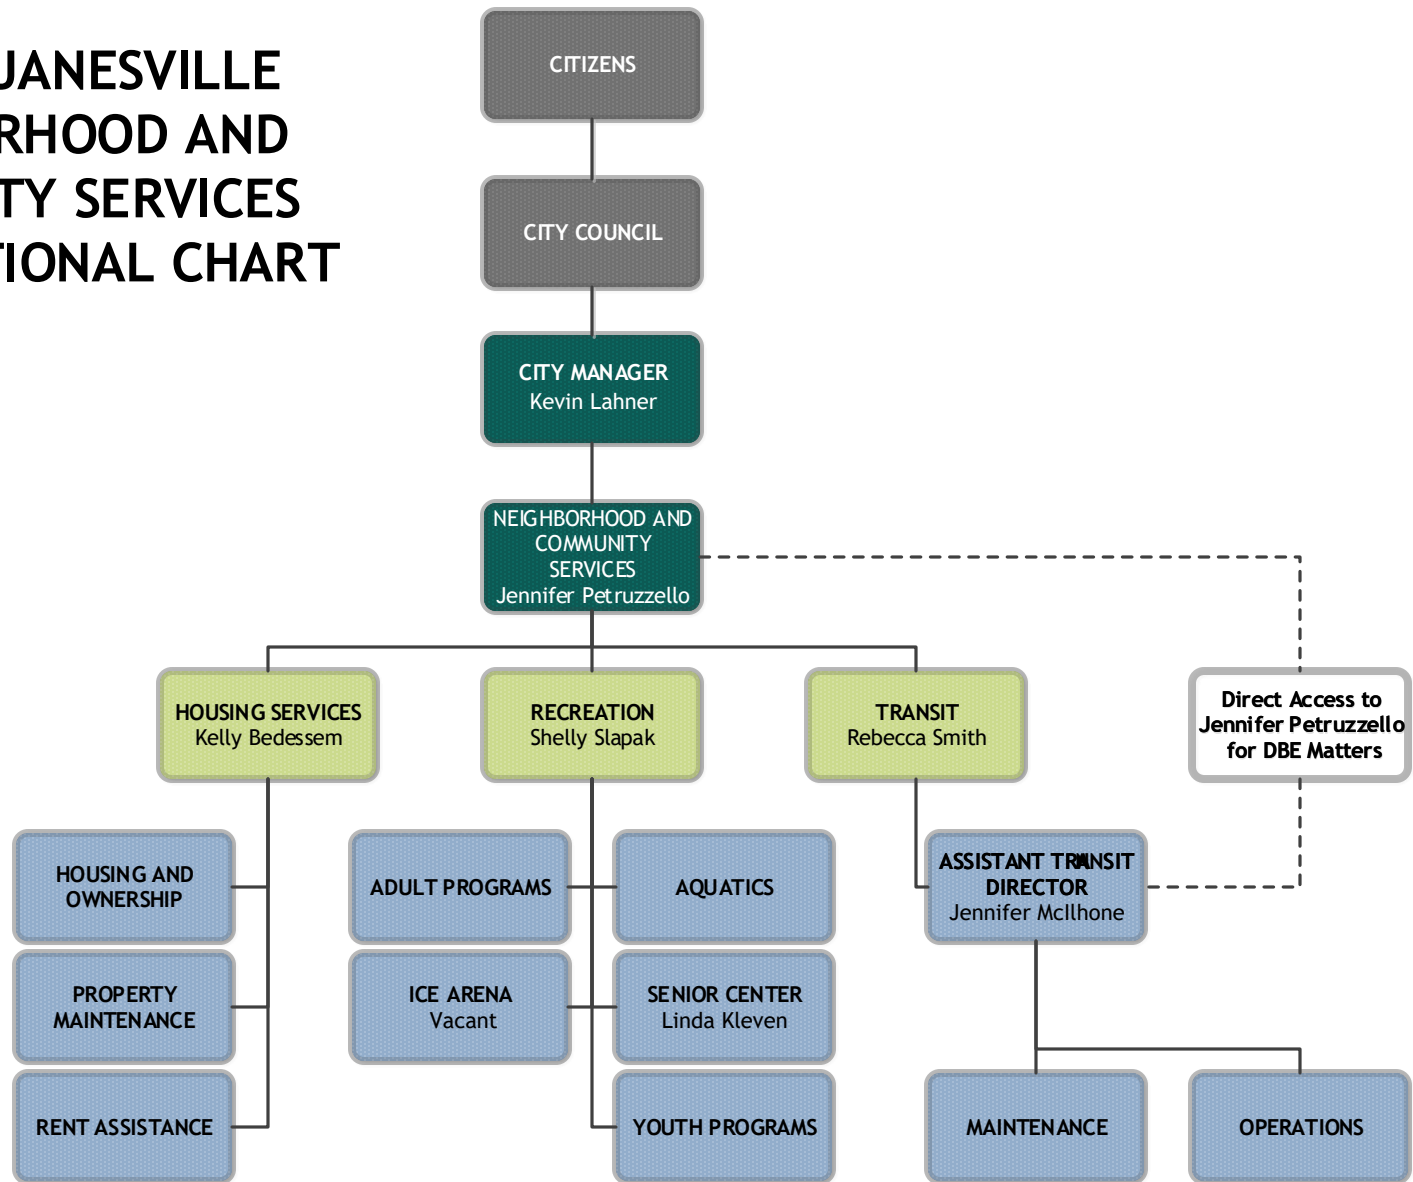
JANESVILLE
RHOOD AND
TY SERVICES
TIONAL CHART

CITIZENS

CITY COUNCIL

CITY MANAGER
Kevin Lahner

NEIGHBORHOOD AND COMMUNITY SERVICES
Jennifer Petruzzello

Direct Access to Jennifer Petruzzello for DBE Matters

HOUSING SERVICES
Kelly Bedessem

RECREATION
Shelly Slapak

TRANSIT
Rebecca Smith

HOUSING AND OWNERSHIP

PROPERTY MAINTENANCE

RENT ASSISTANCE

ADULT PROGRAMS

AQUATICS

ICE ARENA
Vacant

SENIOR CENTER
Linda Kleven

YOUTH PROGRAMS

ASSISTANT TRANSIT DIRECTOR
Jennifer McIlhone

MAINTENANCE

OPERATIONS